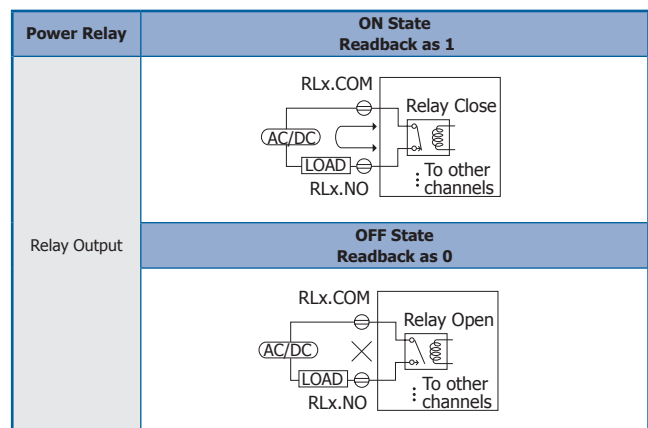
| Power Relay | ON State Readback as 1 |
|---|---|
| Relay Output | RLx.COM Relay Close AC/DC LOAD To other channels RLx.NO |
| | OFF State Readback as 0 |
| | RLx.COM Relay Open AC/DC LOAD To other channels RLx.NO |